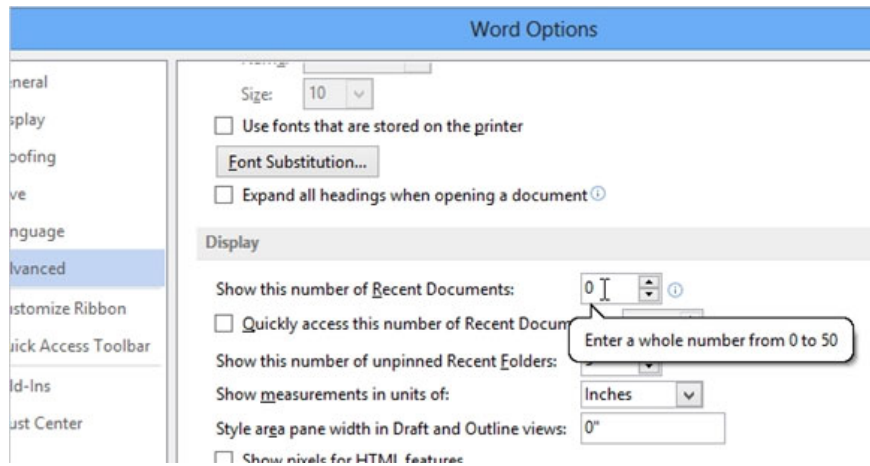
Word Options

eneral
splay
oofing
ve
nguage
lvanced
istomize Ribbon
uick Access Toolbar
ld-Ins
ust Center

Size: 10

Use fonts that are stored on the printer

Font Substitution...

Expand all headings when opening a document

Display

Show this number of Recent Documents: 0

Quickly access this number of Recent Docum

Enter a whole number from 0 to 50

Show this number of unpinned Recent Folders:

Show measurements in units of: Inches

Style area pane width in Draft and Outline views: 0"

Show pixels for HTML features